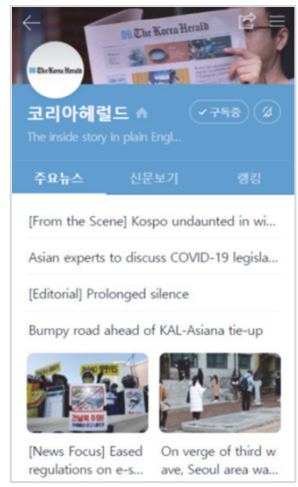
The Korea Herald

The Korea Herald

코리아헤럴드

✓ 구독중

The inside story in plain Engl...

주요뉴스

신문보기

랭킹

[From the Scene] Kospo undaunted in wi...

Asian experts to discuss COVID-19 legisla...

[Editorial] Prolonged silence

Bumpy road ahead of KAL-Asiana tie-up

[News Focus] Eased regulations on e-s...

On verge of third wave, Seoul area wa...